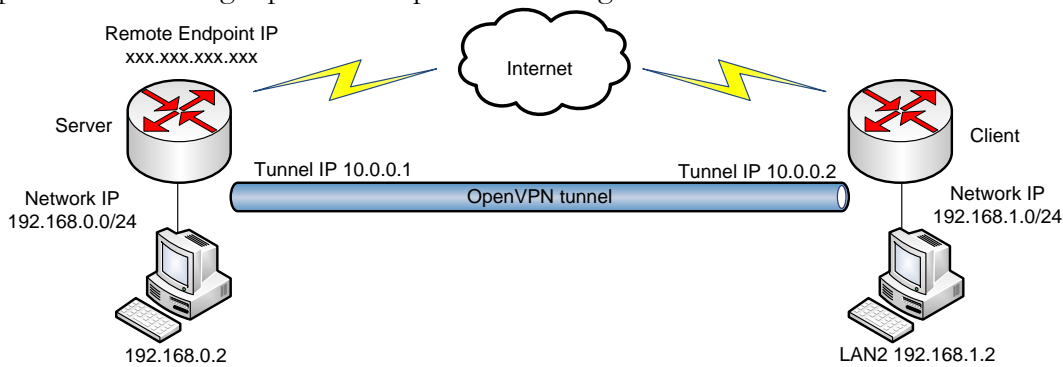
Remote Endpoint IP
xxx.xxx.xxx.xxx

Internet

Server

Client

Tunnel IP 10.0.0.1

Tunnel IP 10.0.0.2

OpenVPN tunnel

Network IP
192.168.0.0/24

Network IP
192.168.1.0/24

192.168.0.2

LAN2 192.168.1.2